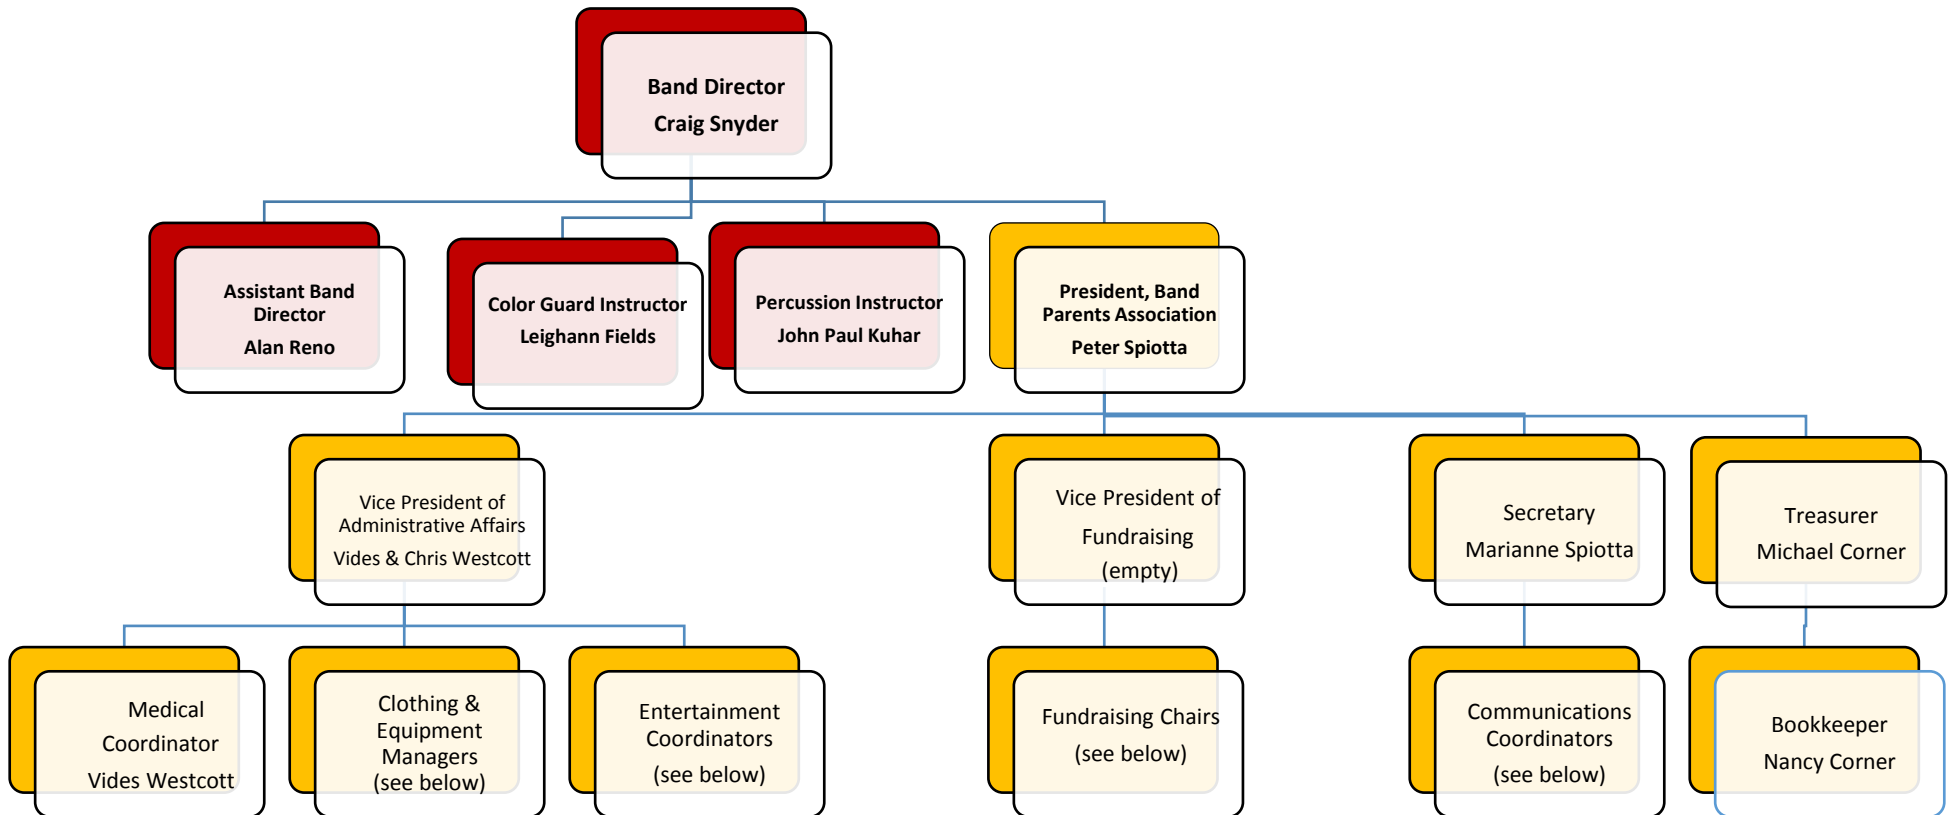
Band Director
Craig Snyder

Assistant Band Director
Alan Reno

Color Guard Instructor
Leighann Fields

Percussion Instructor
John Paul Kuhar

President, Band Parents Association
Peter Spiotta

Vice President of Administrative Affairs
Vides & Chris Westcott

Vice President of Fundraising
(empty)

Secretary
Marianne Spiotta

Treasurer
Michael Corner

Medical Coordinator
Vides Westcott

Clothing & Equipment Managers
(see below)

Entertainment Coordinators
(see below)

Fundraising Chairs
(see below)

Communications Coordinators
(see below)

Bookkeeper
Nancy Corner